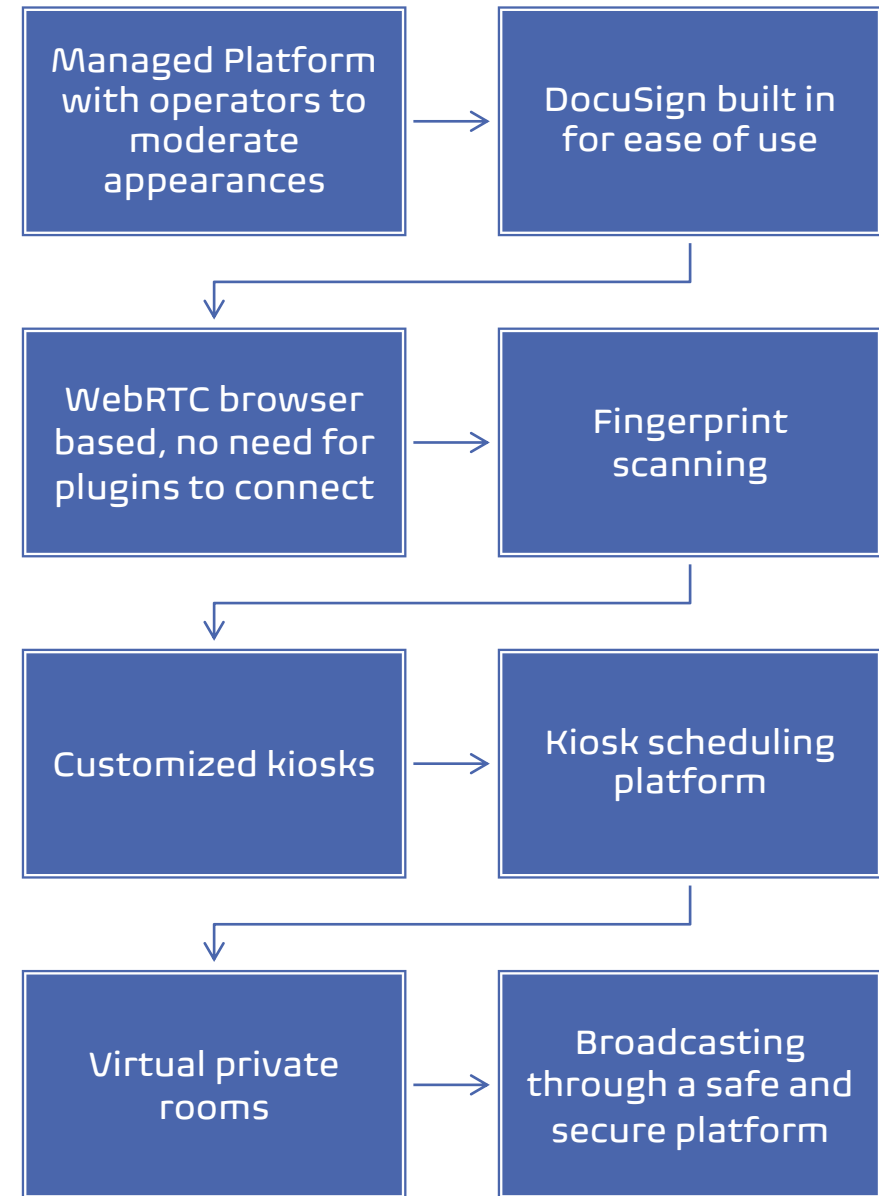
Managed Platform with operators to moderate appearances

DocuSign built in for ease of use

WebRTC browser based, no need for plugins to connect

Fingerprint scanning

Customized kiosks

Kiosk scheduling platform

Virtual private rooms

Broadcasting through a safe and secure platform